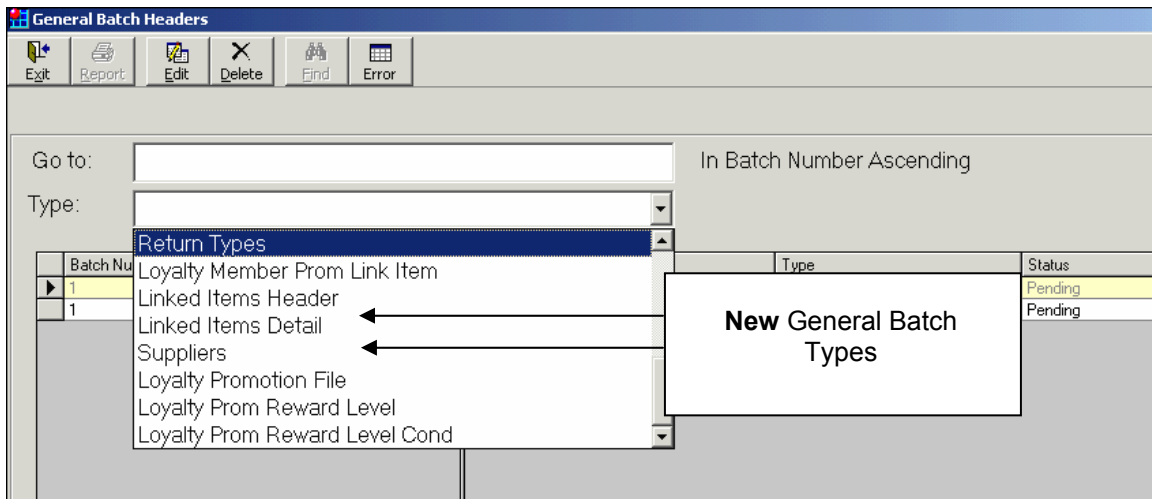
General Batch Headers

Exit Report Edit Delete Find Error

Go to:

In Batch Number Ascending

Type:

Return Types
Loyalty Member Prom Link Item
Linked Items Header
Linked Items Detail
Suppliers
Loyalty Promotion File
Loyalty Prom Reward Level
Loyalty Prom Reward Level Cond

| Batch Nu | Type | Status |
|---|---|---|
| 1 | | Pending |
| 1 | | Pending |

**New** General Batch Types